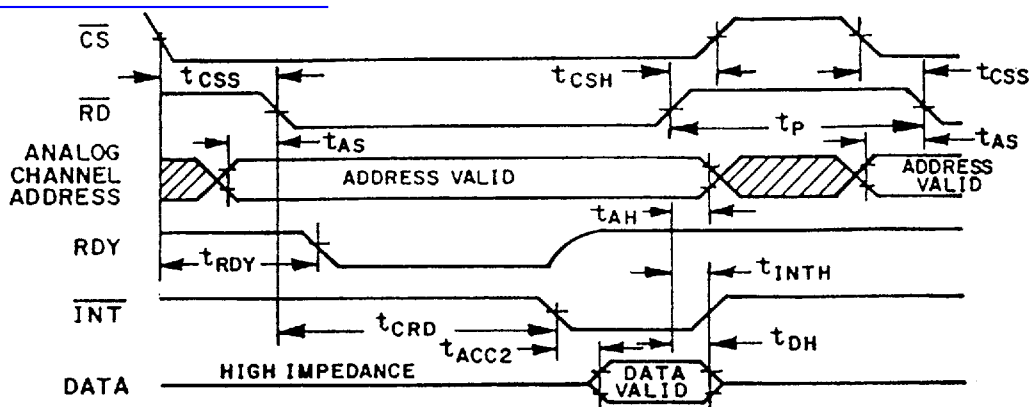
$\overline{CS}$

$t_{CSS}$

$t_{CSH}$

$t_{CSS}$

$\overline{RD}$

$t_{AS}$

$t_P$

$t_{AS}$

ANALOG CHANNEL ADDRESS

ADDRESS VALID

ADDRESS VALID

$t_{AH}$

RDY

$t_{RDY}$

$t_{INTH}$

$\overline{INT}$

$t_{CRD}$

$t_{ACC2}$

$t_{DH}$

DATA

HIGH IMPEDANCE

DATA VALID